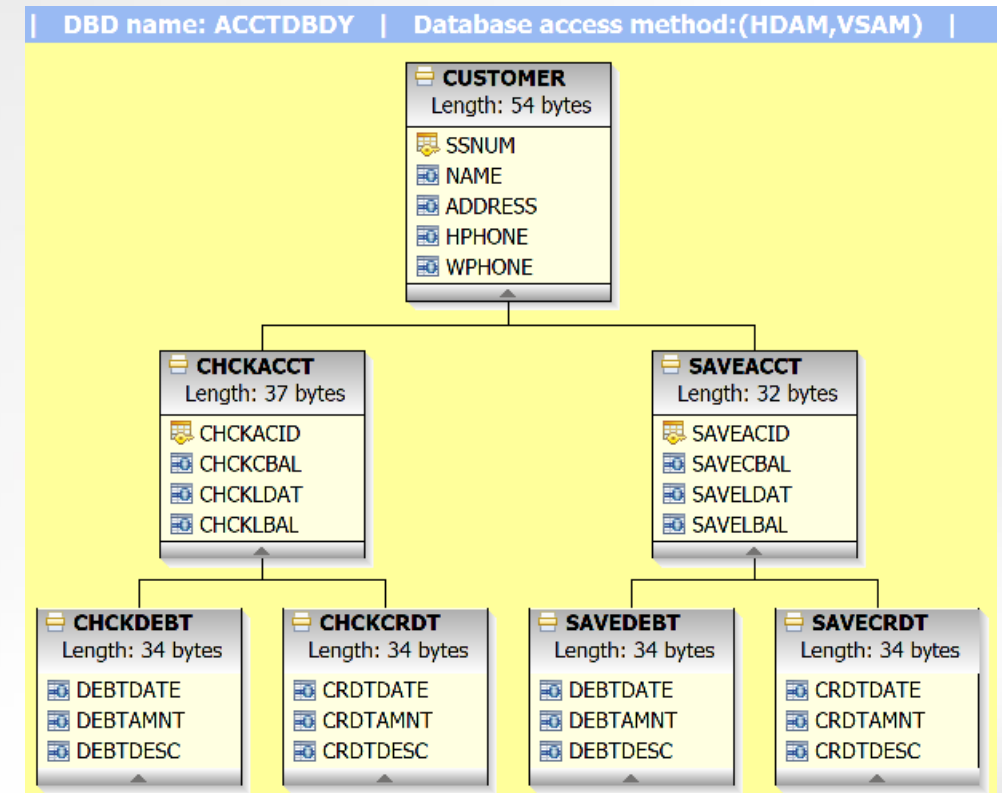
| DBD name: ACCTDBDY | Database access method:(HDAM,VSAM) |

CUSTOMER
Length: 54 bytes
SSNUM
NAME
ADDRESS
HPHONE
WPHONE

CHCKACCT
Length: 37 bytes
CHCKACID
CHCKCBAL
CHCKLDAT
CHCKLBAL

SAVEACCT
Length: 32 bytes
SAVEACID
SAVECBAL
SAVELDAT
SAVELBAL

CHCKDEBT
Length: 34 bytes
DEBTDATE
DEBTAMNT
DEBTDESC

CHCKCRDT
Length: 34 bytes
CRDTDATE
CRDTAMNT
CRDTDESC

SAVEDEBT
Length: 34 bytes
DEBTDATE
DEBTAMNT
DEBTDESC

SAVECRDT
Length: 34 bytes
CRDTDATE
CRDTAMNT
CRDTDESC